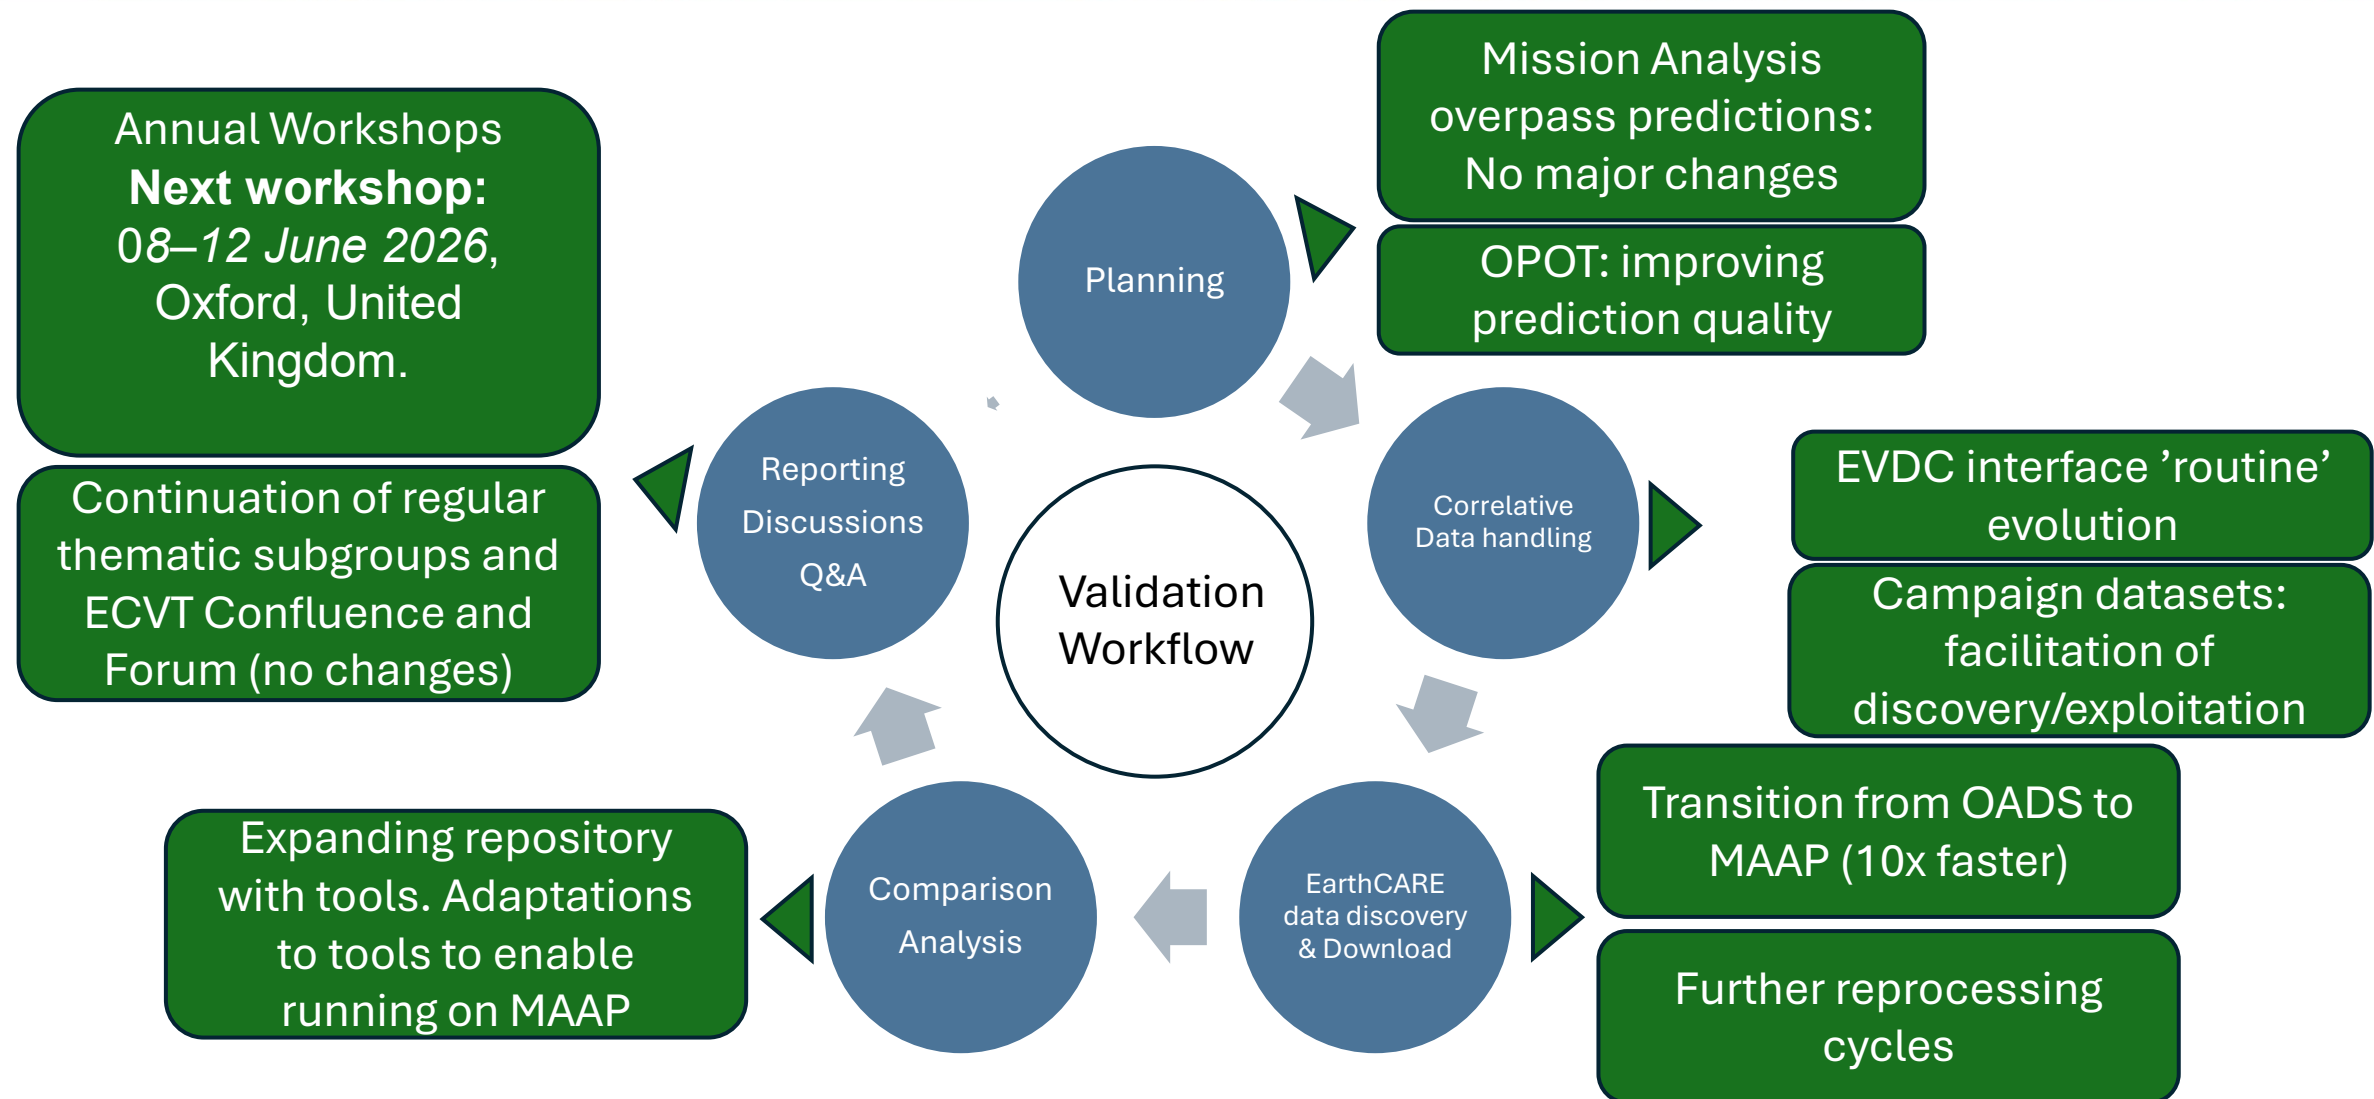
Annual Workshops
**Next workshop:**
*08–12 June 2026*, Oxford, United Kingdom.

Continuation of regular thematic subgroups and ECVT Confluence and Forum (no changes)

Planning

Mission Analysis overpass predictions: No major changes

OPOT: improving prediction quality

Reporting Discussions Q&A

Validation Workflow

Correlative Data handling

EVDC interface ’routine’ evolution

Campaign datasets: facilitation of discovery/exploitation

Expanding repository with tools. Adaptations to tools to enable running on MAAP

Comparison Analysis

EarthCARE data discovery & Download

Transition from OADS to MAAP (10x faster)

Further reprocessing cycles